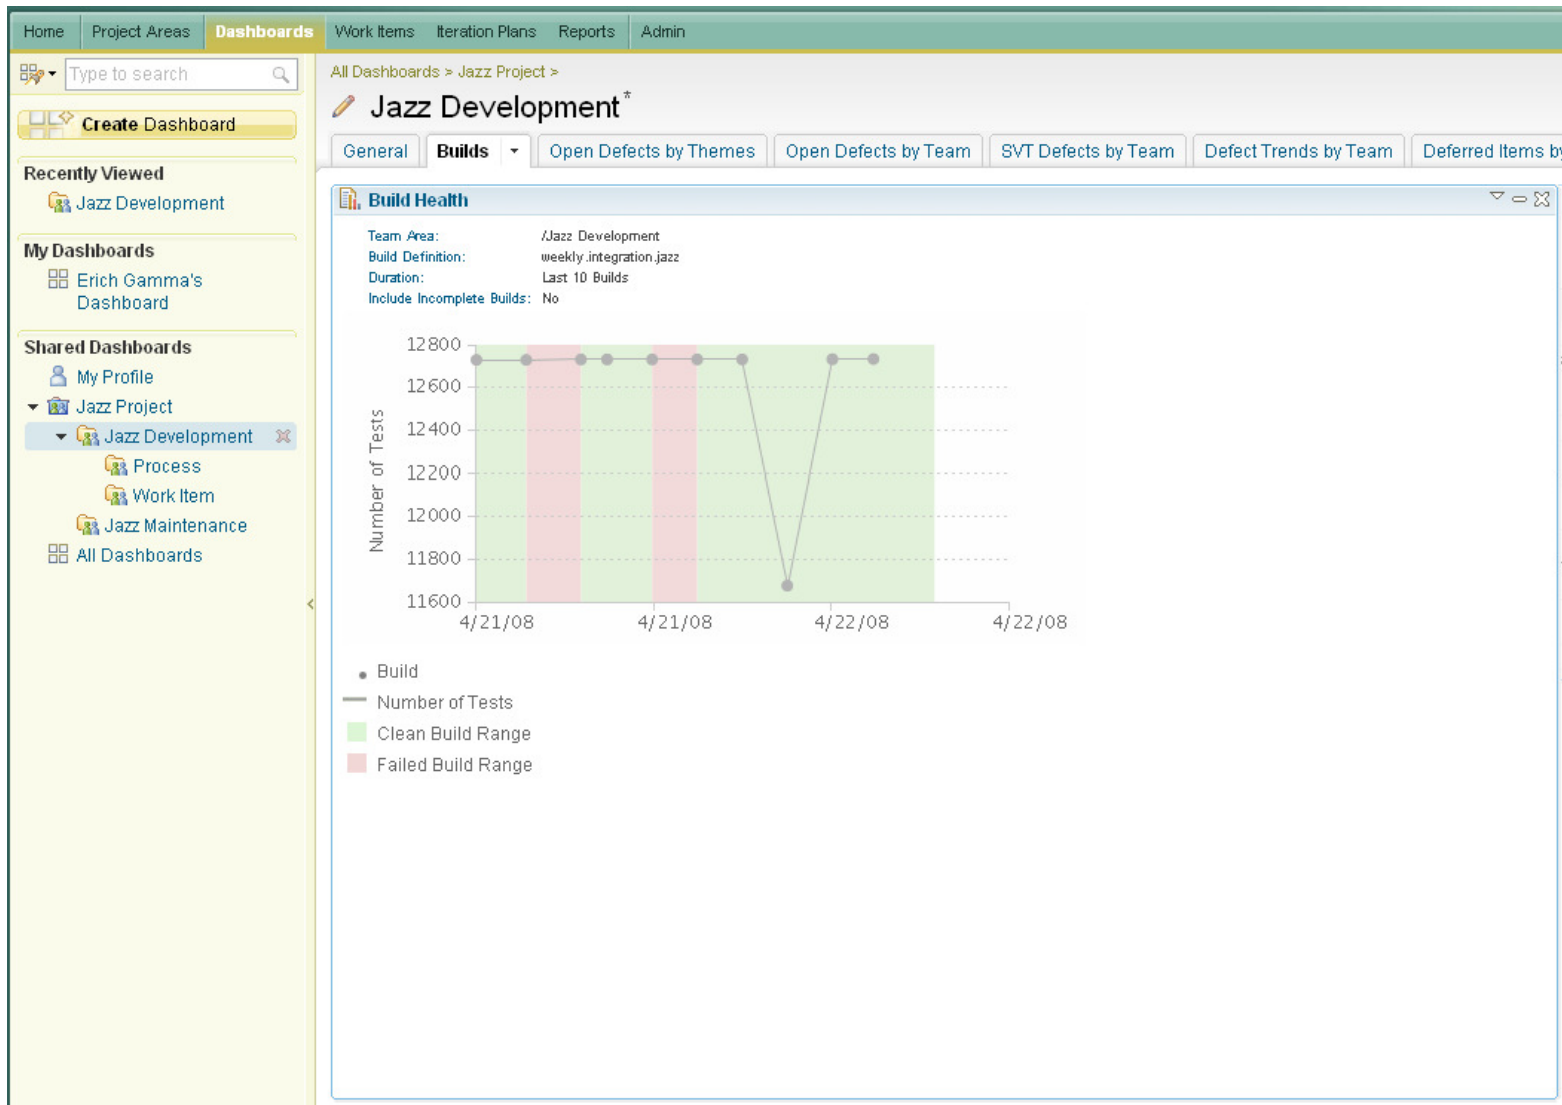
Home Project Areas Dashboards Work Items Iteration Plans Reports Admin

Type to search

Create Dashboard

Recently Viewed
Jazz Development

My Dashboards
Erich Gamma's Dashboard

Shared Dashboards
My Profile
Jazz Project
Jazz Development
Process
Work Item
Jazz Maintenance
All Dashboards

All Dashboards > Jazz Project >

Jazz Development*

General | Builds | Open Defects by Themes | Open Defects by Team | SVT Defects by Team | Defect Trends by Team | Deferred Items by

Build Health

Team Area: /Jazz Development
Build Definition: weekly.integration.jazz
Duration: Last 10 Builds
Include Incomplete Builds: No

12800
12600
12400
12200
12000
11800
11600
Number of Tests
4/21/08 4/21/08 4/22/08 4/22/08

Build
Number of Tests
Clean Build Range
Failed Build Range